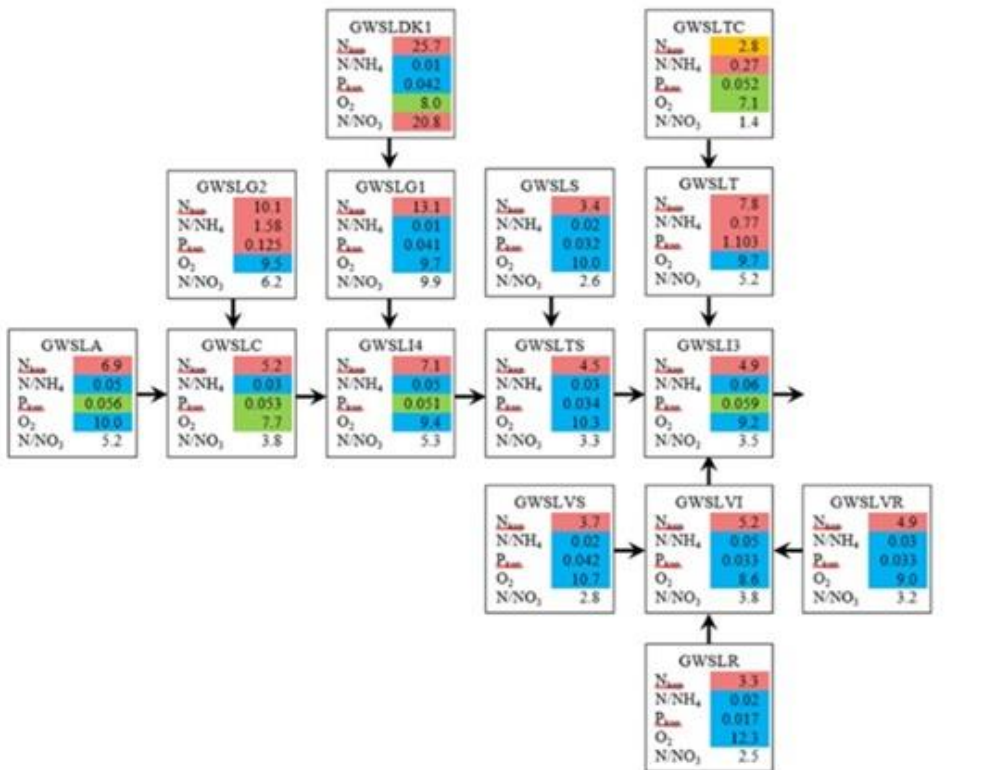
GWSLDK1
$N_{tot}$ 25.7
N/$NH_4$ 0.01
$P_{tot}$ 0.042
$O_2$ 8.0
N/$NO_3$ 20.8

GWSLTC
$N_{tot}$ 2.8
N/$NH_4$ 0.27
$P_{tot}$ 0.052
$O_2$ 7.1
N/$NO_3$ 1.4

GWSLG2
$N_{tot}$ 10.1
N/$NH_4$ 1.58
$P_{tot}$ 0.125
$O_2$ 9.5
N/$NO_3$ 6.2

GWSLG1
$N_{tot}$ 13.1
N/$NH_4$ 0.01
$P_{tot}$ 0.041
$O_2$ 9.7
N/$NO_3$ 9.9

GWSLS
$N_{tot}$ 3.4
N/$NH_4$ 0.02
$P_{tot}$ 0.032
$O_2$ 10.0
N/$NO_3$ 2.6

GWSLT
$N_{tot}$ 7.8
N/$NH_4$ 0.77
$P_{tot}$ 1.103
$O_2$ 9.7
N/$NO_3$ 5.2

GWSLA
$N_{tot}$ 6.9
N/$NH_4$ 0.05
$P_{tot}$ 0.056
$O_2$ 10.0
N/$NO_3$ 5.2

GWSLC
$N_{tot}$ 5.2
N/$NH_4$ 0.03
$P_{tot}$ 0.053
$O_2$ 7.7
N/$NO_3$ 3.8

GWSLI4
$N_{tot}$ 7.1
N/$NH_4$ 0.05
$P_{tot}$ 0.051
$O_2$ 9.4
N/$NO_3$ 5.3

GWSLTS
$N_{tot}$ 4.5
N/$NH_4$ 0.03
$P_{tot}$ 0.034
$O_2$ 10.3
N/$NO_3$ 3.3

GWSLI3
$N_{tot}$ 4.9
N/$NH_4$ 0.06
$P_{tot}$ 0.059
$O_2$ 9.2
N/$NO_3$ 3.5

GWSLVS
$N_{tot}$ 3.7
N/$NH_4$ 0.02
$P_{tot}$ 0.042
$O_2$ 10.7
N/$NO_3$ 2.8

GWSLVI
$N_{tot}$ 5.2
N/$NH_4$ 0.05
$P_{tot}$ 0.033
$O_2$ 8.6
N/$NO_3$ 3.8

GWSLVR
$N_{tot}$ 4.9
N/$NH_4$ 0.03
$P_{tot}$ 0.033
$O_2$ 9.0
N/$NO_3$ 3.2

GWSLR
$N_{tot}$ 3.3
N/$NH_4$ 0.02
$P_{tot}$ 0.017
$O_2$ 12.3
N/$NO_3$ 2.5